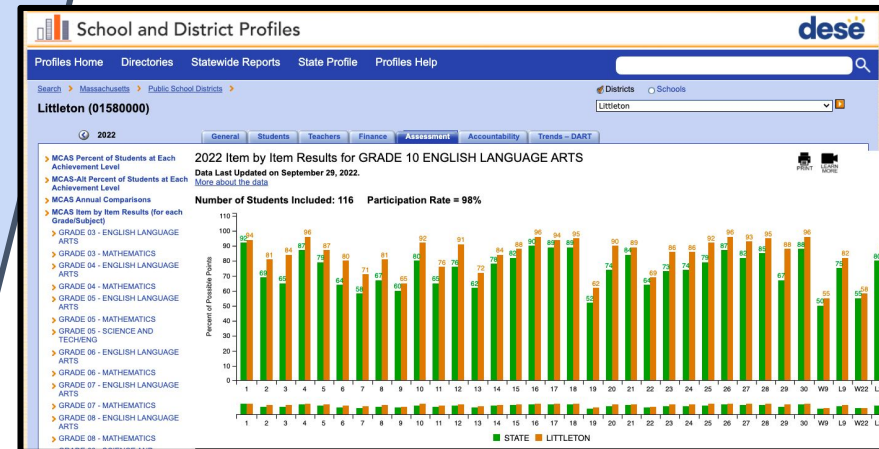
School and District Profiles

dese

Profiles Home Directories Statewide Reports State Profile Profiles Help

Search > Massachusetts > Public School Districts >

Districts Schools

Littleton (01580000)

Littleton

2022

General Students Teachers Finance Assessment Accountability Trends – DART

> MCAS Percent of Students at Each Achievement Level
> MCAS-Alt Percent of Students at Each Achievement Level
> MCAS Annual Comparisons
> MCAS Item by Item Results (for each Grade/Subject)
> GRADE 03 - ENGLISH LANGUAGE ARTS
> GRADE 03 - MATHEMATICS
> GRADE 04 - ENGLISH LANGUAGE ARTS
> GRADE 04 - MATHEMATICS
> GRADE 05 - ENGLISH LANGUAGE ARTS
> GRADE 05 - MATHEMATICS
> GRADE 05 - SCIENCE AND TECH/ENG
> GRADE 06 - ENGLISH LANGUAGE ARTS
> GRADE 06 - MATHEMATICS
> GRADE 07 - ENGLISH LANGUAGE ARTS
> GRADE 07 - MATHEMATICS
> GRADE 08 - ENGLISH LANGUAGE ARTS
> GRADE 08 - MATHEMATICS

2022 Item by Item Results for GRADE 10 ENGLISH LANGUAGE ARTS

PRINT LEARN MORE

Data Last Updated on September 29, 2022.
More about the data

Number of Students Included: 116 Participation Rate = 98%

Percent of Possible Points

110 100 90 80 70 60 50 40 30 20 10 0

92 94 69 81 65 84 87 96 79 80 58 71 67 81 60 65 80 92 65 76 76 91 62 72 78 84 82 88 90 96 89 94 89 95 52 62 74 90 84 89 64 69 73 86 73 86 79 92 87 96 83 93 85 96 67 88 88 96 50 55 75 82 55 58 80

1 2 3 4 5 6 7 8 9 10 11 12 13 14 15 16 17 18 19 20 21 22 23 24 25 26 27 28 29 30 W9 L9 W22 L

1 2 3 4 5 6 7 8 9 10 11 12 13 14 15 16 17 18 19 20 21 22 23 24 25 26 27 28 29 30 W9 L9 W22 L

STATE LITTLETON